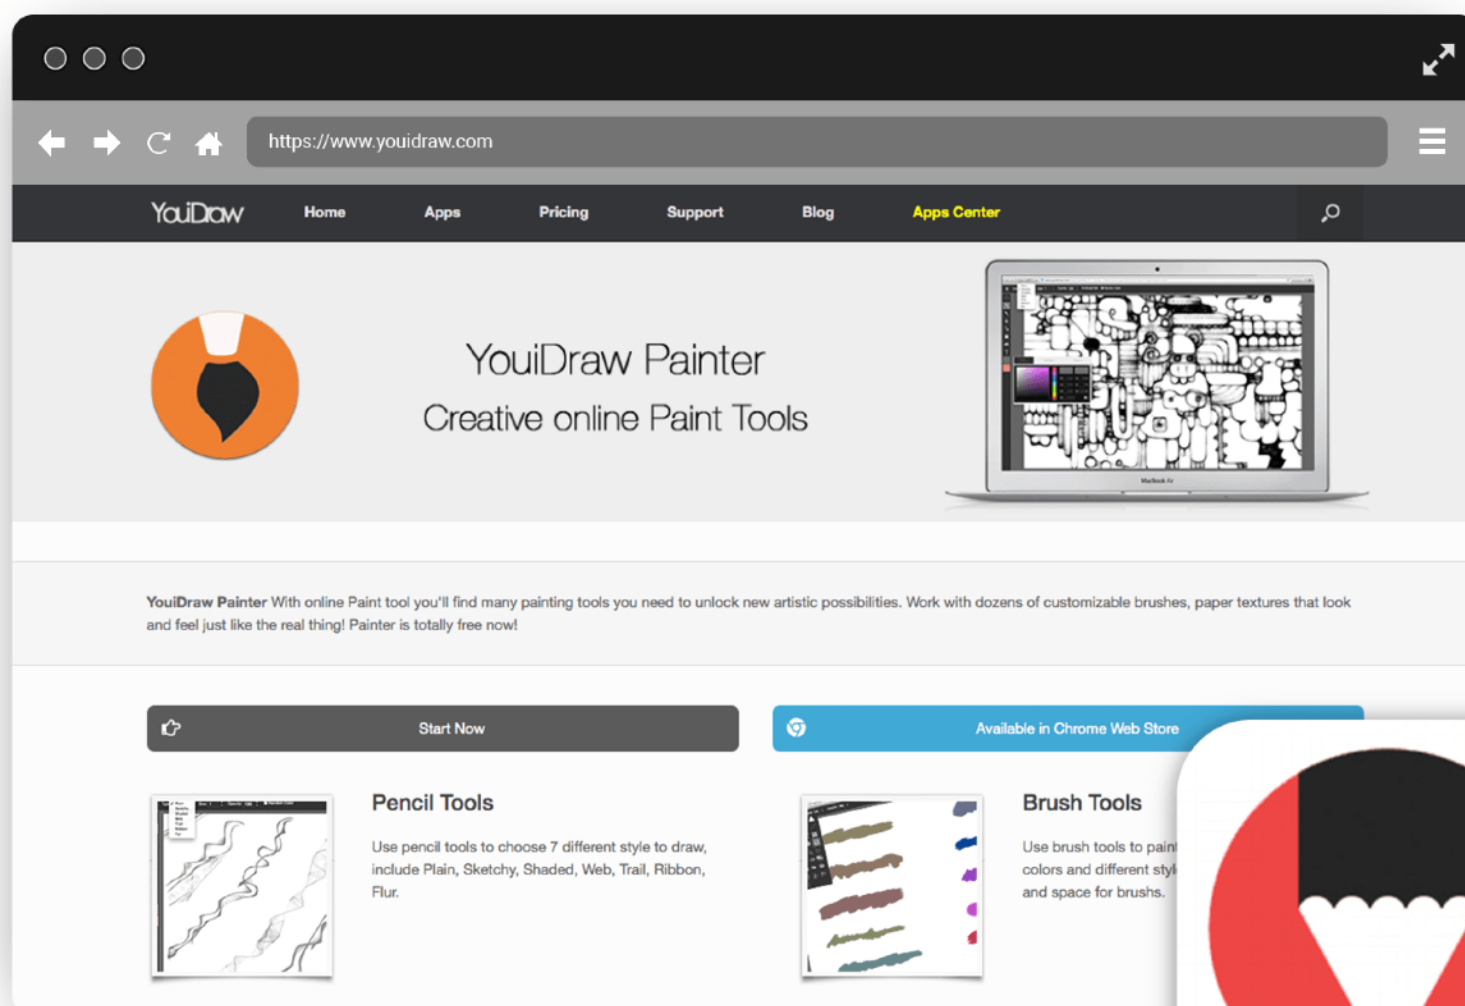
https://www.youidraw.com

YouiDraw Home Apps Pricing Support Blog Apps Center

YouiDraw Painter
Creative online Paint Tools

YouiDraw Painter With online Paint tool you'll find many painting tools you need to unlock new artistic possibilities. Work with dozens of customizable brushes, paper textures that look and feel just like the real thing! Painter is totally free now!

Start Now

Available in Chrome Web Store

Pencil Tools

Use pencil tools to choose 7 different style to draw, include Plain, Sketchy, Shaded, Web, Trail, Ribbon, Flur.

Brush Tools

Use brush tools to pain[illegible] colors and different styl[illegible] and space for brushs.